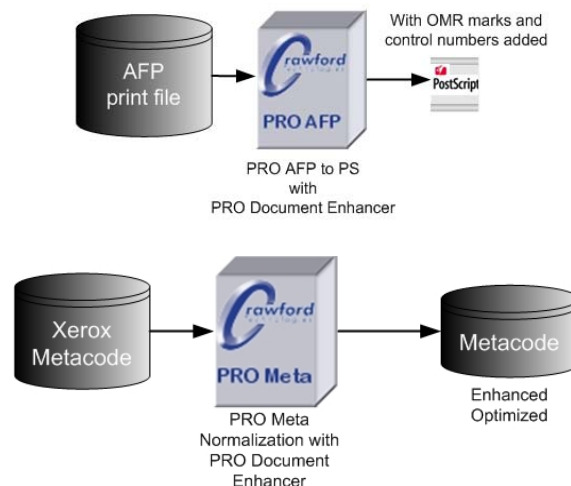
AFP print file

Crawford

PRO AFP

With OMR marks and control numbers added

PostScript

PRO AFP to PS with PRO Document Enhancer

Xerox Metacode

Crawford

PRO Meta

Metacode

Enhanced Optimized

PRO Meta Normalization with PRO Document Enhancer